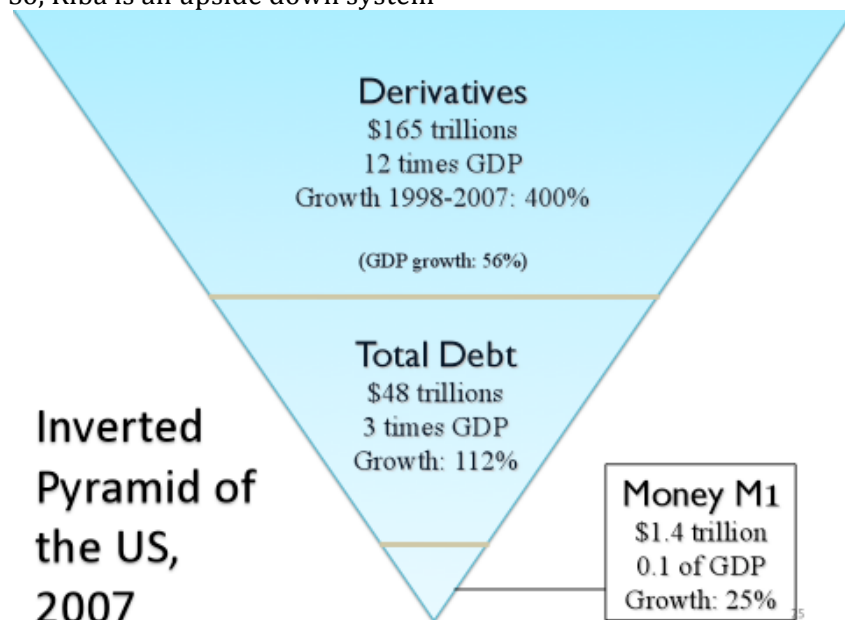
So, Riba is an upside down system

Derivatives
$165 trillions
12 times GDP
Growth 1998-2007: 400%

(GDP growth: 56%)

Total Debt
$48 trillions
3 times GDP
Growth: 112%

Inverted Pyramid of the US, 2007

Money M1
$1.4 trillion
0.1 of GDP
Growth: 25%

25